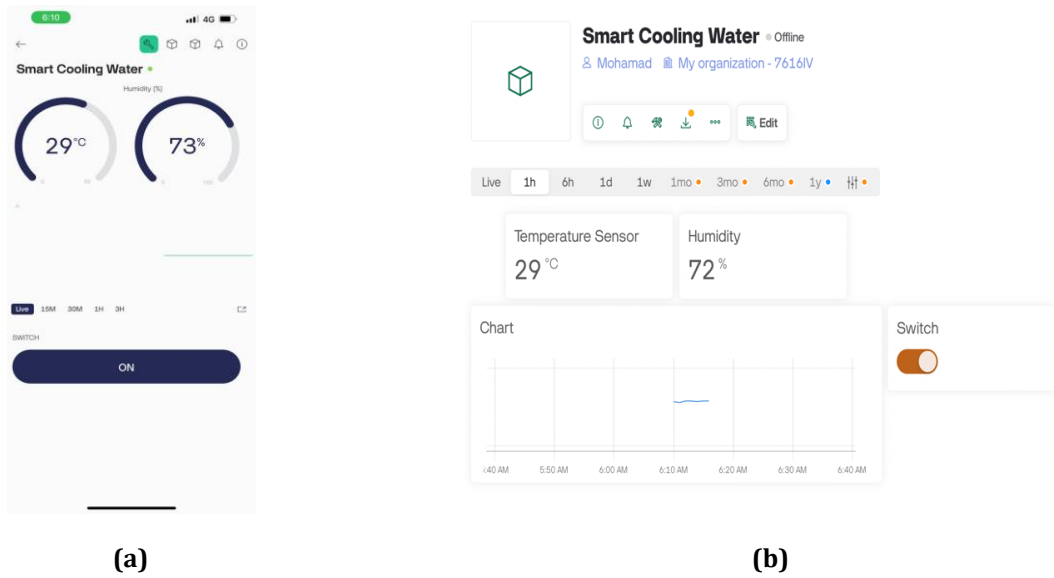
6:10

4G

Smart Cooling Water

Humidity (%)

29°C

73%

0 50

0 100

Live 15M 30M 1H 3H

SWITCH

ON

Smart Cooling Water • Offline

Mohamad My organization - 7616IV

Edit

Live 1h 6h 1d 1w 1mo 3mo 6mo 1y

Temperature Sensor

29 °C

Humidity

72 %

Chart

:40 AM 5:50 AM 6:00 AM 6:10 AM 6:20 AM 6:30 AM 6:40 AM

Switch

(a)

(b)